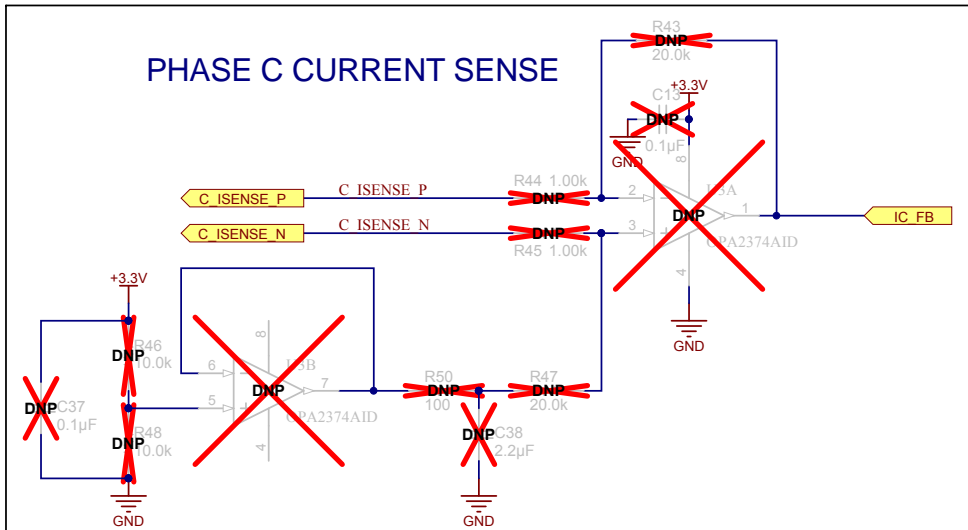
PHASE C CURRENT SENSE

R43
DNP
20.0k

+3.3V
C13
DNP
0.1µF
GND

8

C_ISENSE_P
C_ISENSE_P
R44 1.00k
DNP
2
U3A
DNP
1
IC_FB

C_ISENSE_N
C_ISENSE_N
DNP
R45 1.00k
3
OPA2374AID
4

GND

+3.3V
8
R46
DNP
10.0k
6
U3B
DNP
7
R50
DNP
R47
DNP
DNP
C37
0.1µF
5
OPA2374AID
100
20.0k
R48
DNP
10.0k
4
DNP
C38
2.2µF

GND
GND